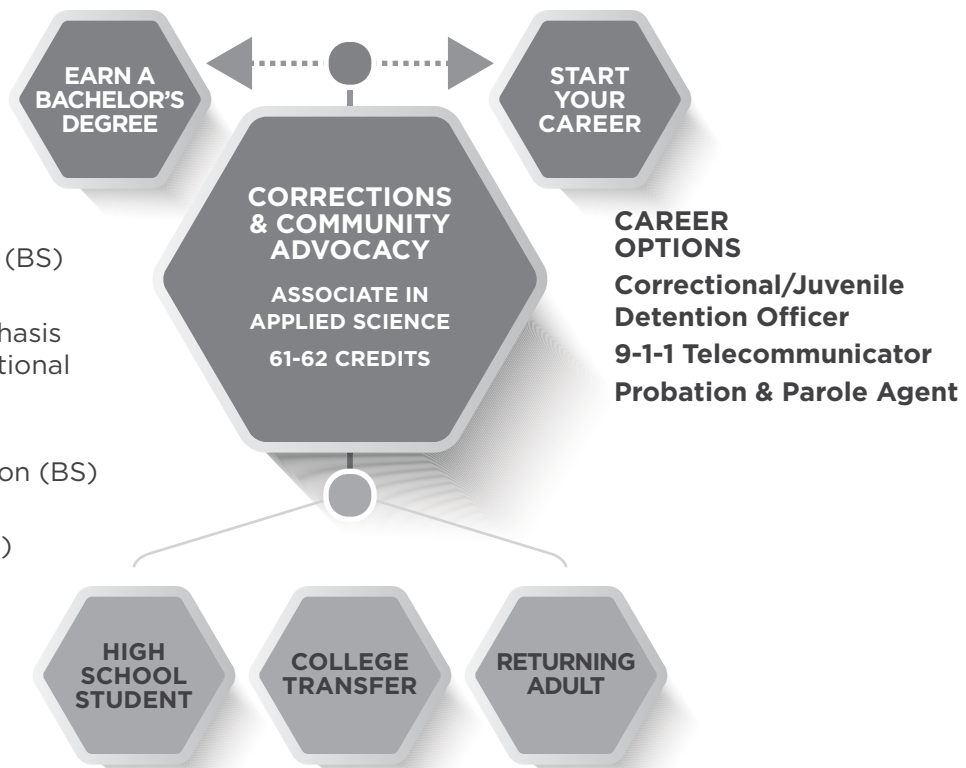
EARN A BACHELOR'S DEGREE

START YOUR CAREER

(BS)

hasis
tional

on (BS)

)

CORRECTIONS & COMMUNITY ADVOCACY

ASSOCIATE IN APPLIED SCIENCE

61-62 CREDITS

CAREER OPTIONS

Correctional/Juvenile Detention Officer

9-1-1 Telecommunicator

Probation & Parole Agent

HIGH SCHOOL STUDENT

COLLEGE TRANSFER

RETURNING ADULT